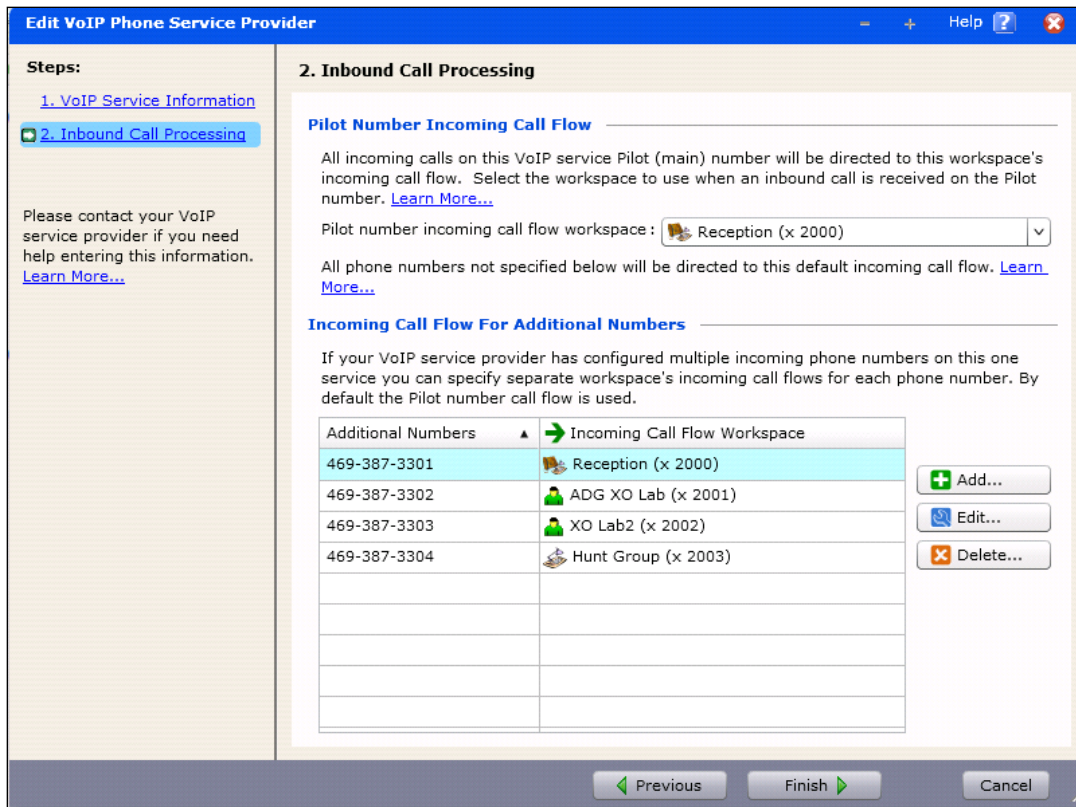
Edit VoIP Phone Service Provider

Help ?

Steps:

1. VoIP Service Information

2. Inbound Call Processing

Please contact your VoIP service provider if you need help entering this information. Learn More...

2. Inbound Call Processing

Pilot Number Incoming Call Flow

All incoming calls on this VoIP service Pilot (main) number will be directed to this workspace's incoming call flow. Select the workspace to use when an inbound call is received on the Pilot number. Learn More...

Pilot number incoming call flow workspace : Reception (x 2000)

All phone numbers not specified below will be directed to this default incoming call flow. Learn More...

Incoming Call Flow For Additional Numbers

If your VoIP service provider has configured multiple incoming phone numbers on this one service you can specify separate workspace's incoming call flows for each phone number. By default the Pilot number call flow is used.

| Additional Numbers ▲ | Incoming Call Flow Workspace |
|---|---|
| 469-387-3301 | Reception (x 2000) |
| 469-387-3302 | ADG XO Lab (x 2001) |
| 469-387-3303 | XO Lab2 (x 2002) |
| 469-387-3304 | Hunt Group (x 2003) |

Add...

Edit...

Delete...

Previous

Finish

Cancel